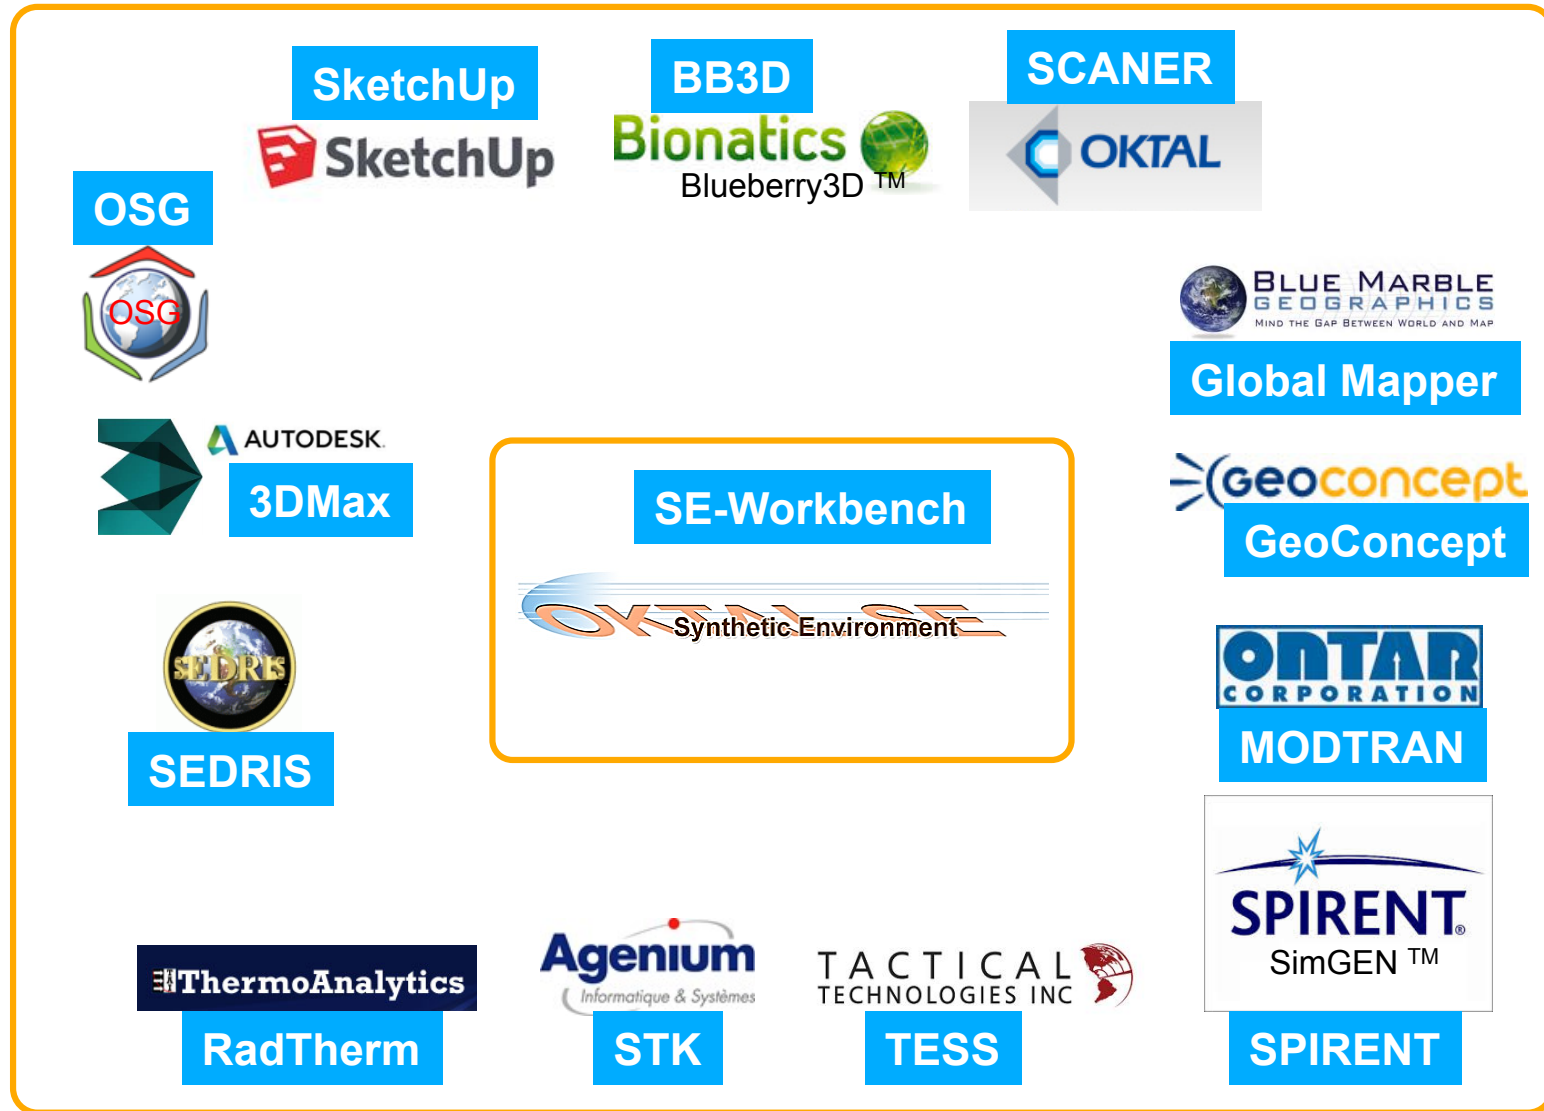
SketchUp

SketchUp

BB3D

Bionatics

Blueberry3D ™

SCANER

OKTAL

OSG

OSG

BLUE MARBLE GEOGRAPHICS

MIND THE GAP BETWEEN WORLD AND MAP

Global Mapper

AUTODESK.

3DMax

SE-Workbench

OKTAL SE

Synthetic Environment

Geoconcept

GeoConcept

SEDRIS

SEDRIS

ONTAR CORPORATION

MODTRAN

SPIRENT

SimGEN ™

ThermoAnalytics

RadTherm

Agenium

Informatique & Systèmes

STK

TACTICAL TECHNOLOGIES INC

TESS

SPIRENT